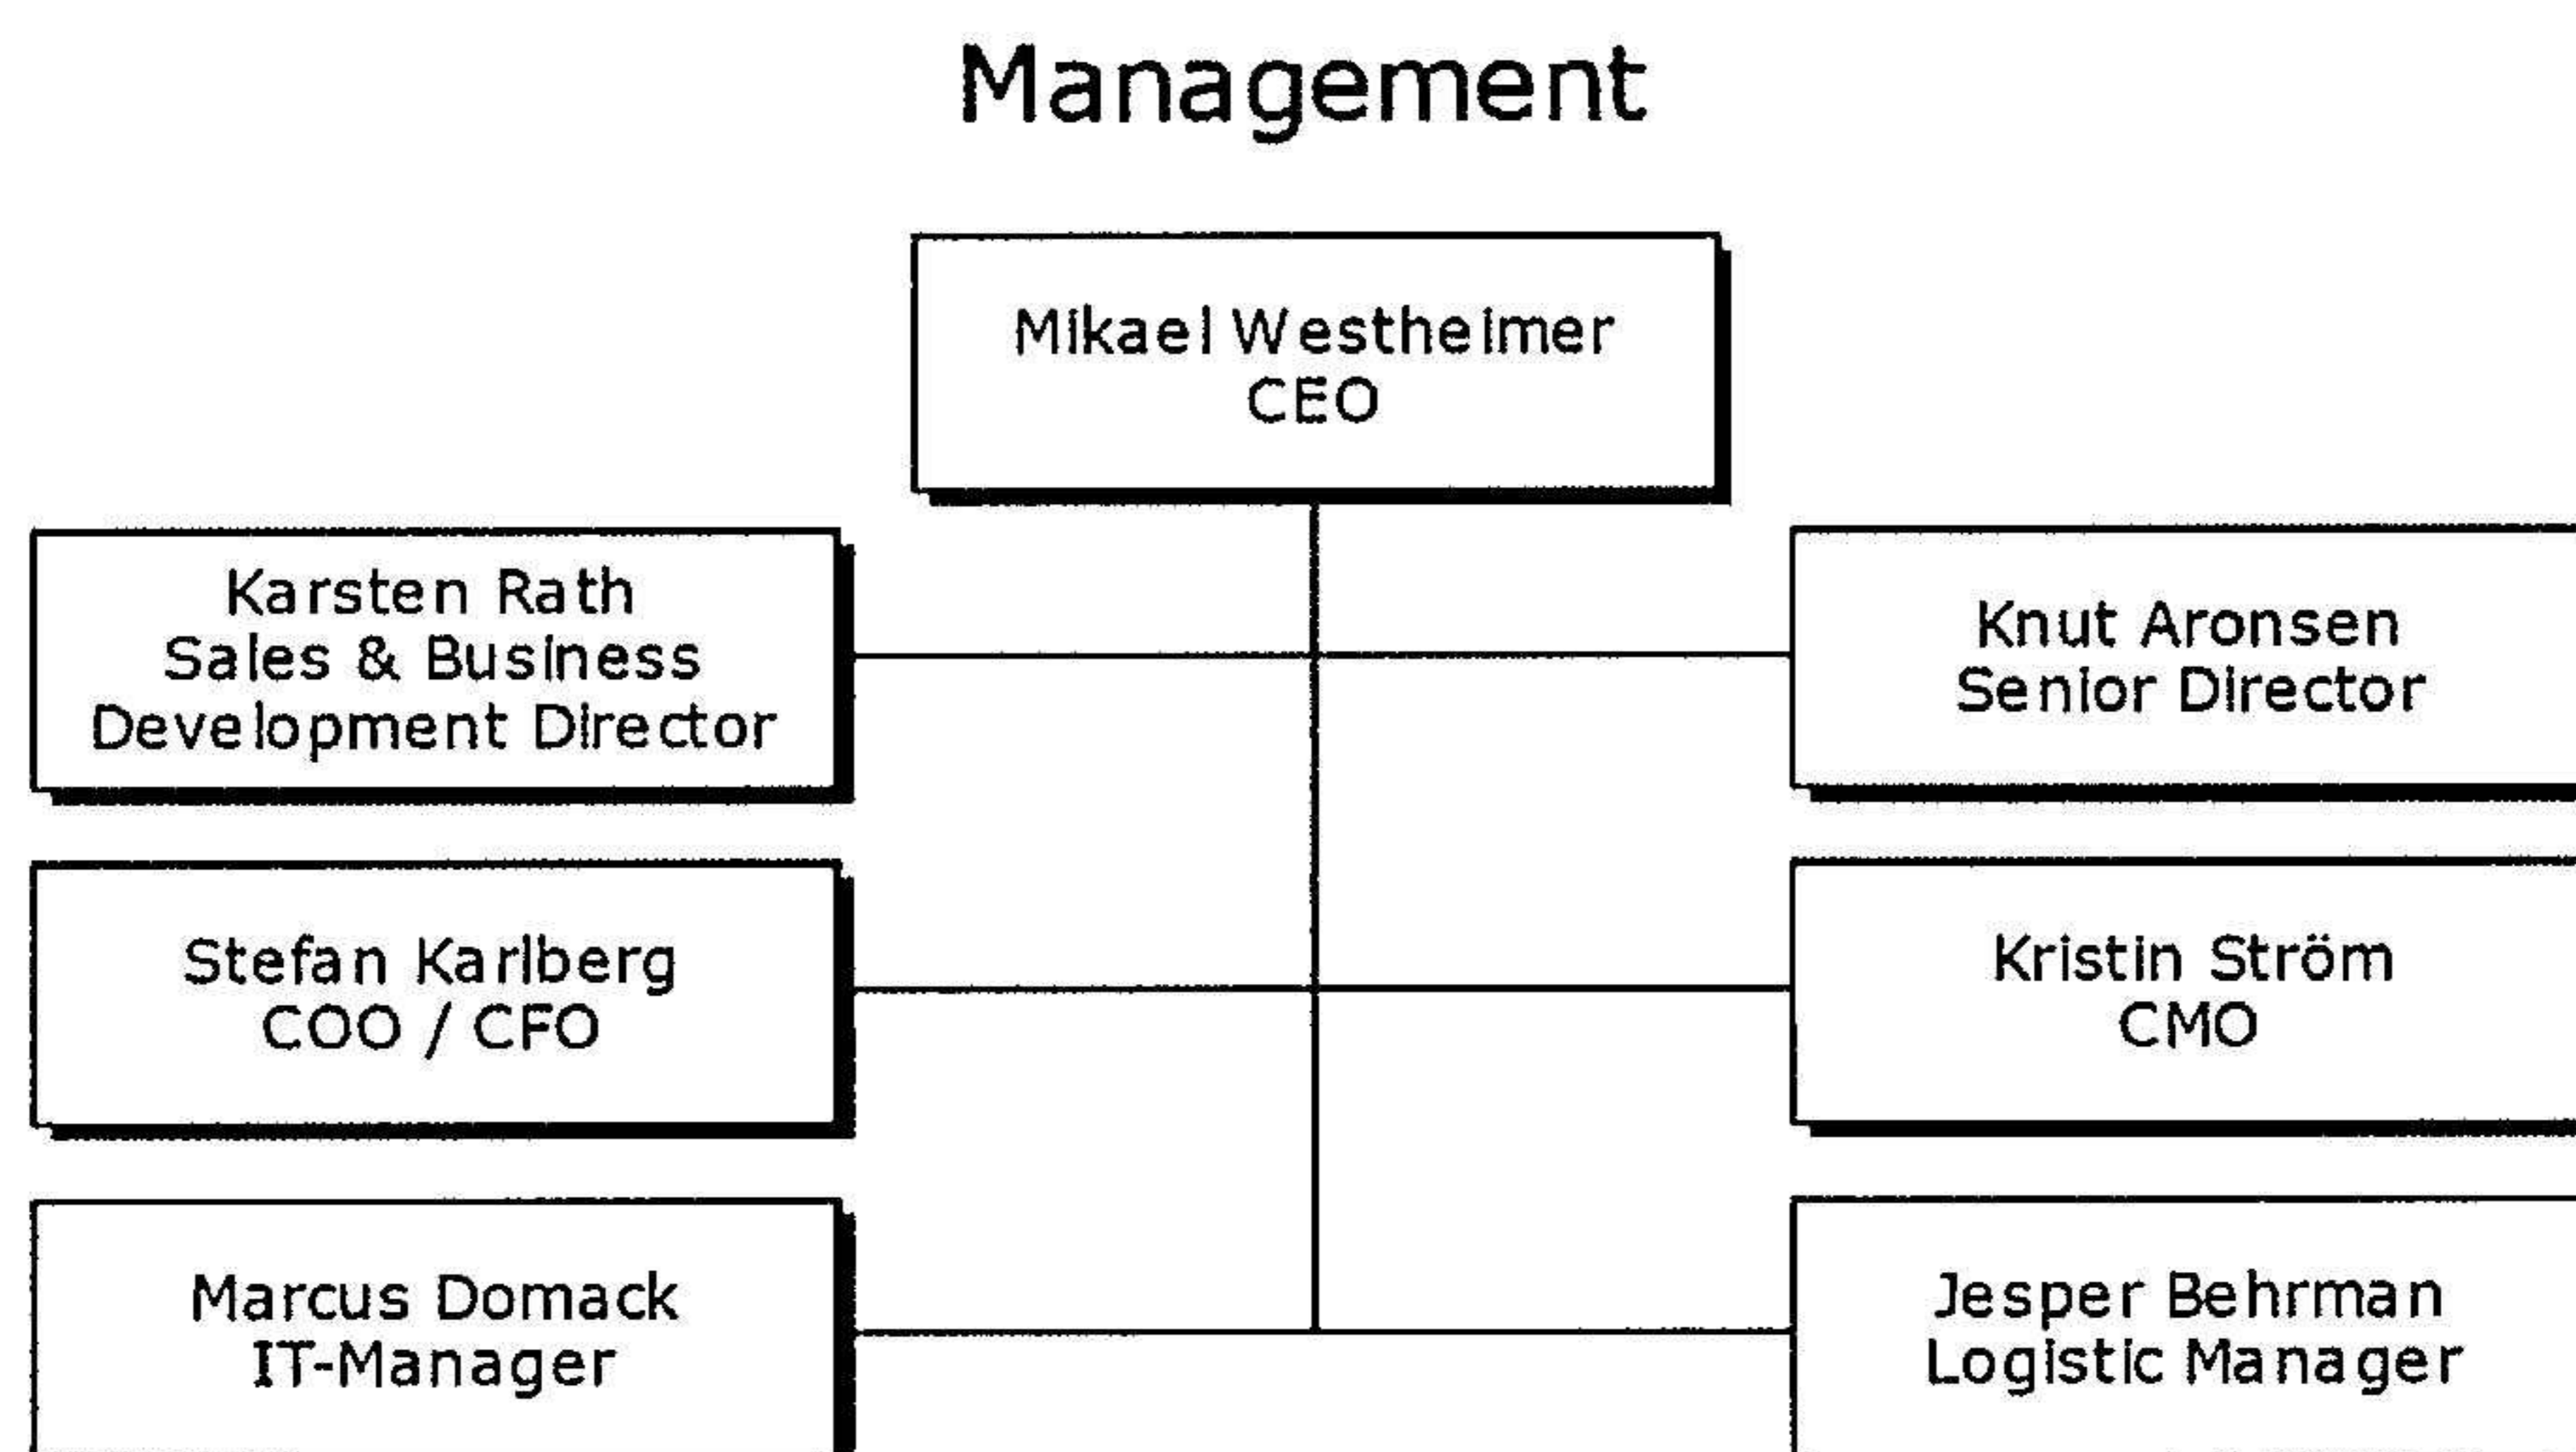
Management

Mikael Westheimer
CEO

Karsten Rath
Sales & Business Development Director

Knut Aronsen
Senior Director

Stefan Karlberg
COO / CFO

Kristin Ström
CMO

Marcus Domack
IT-Manager

Jesper Behrman
Logistic Manager